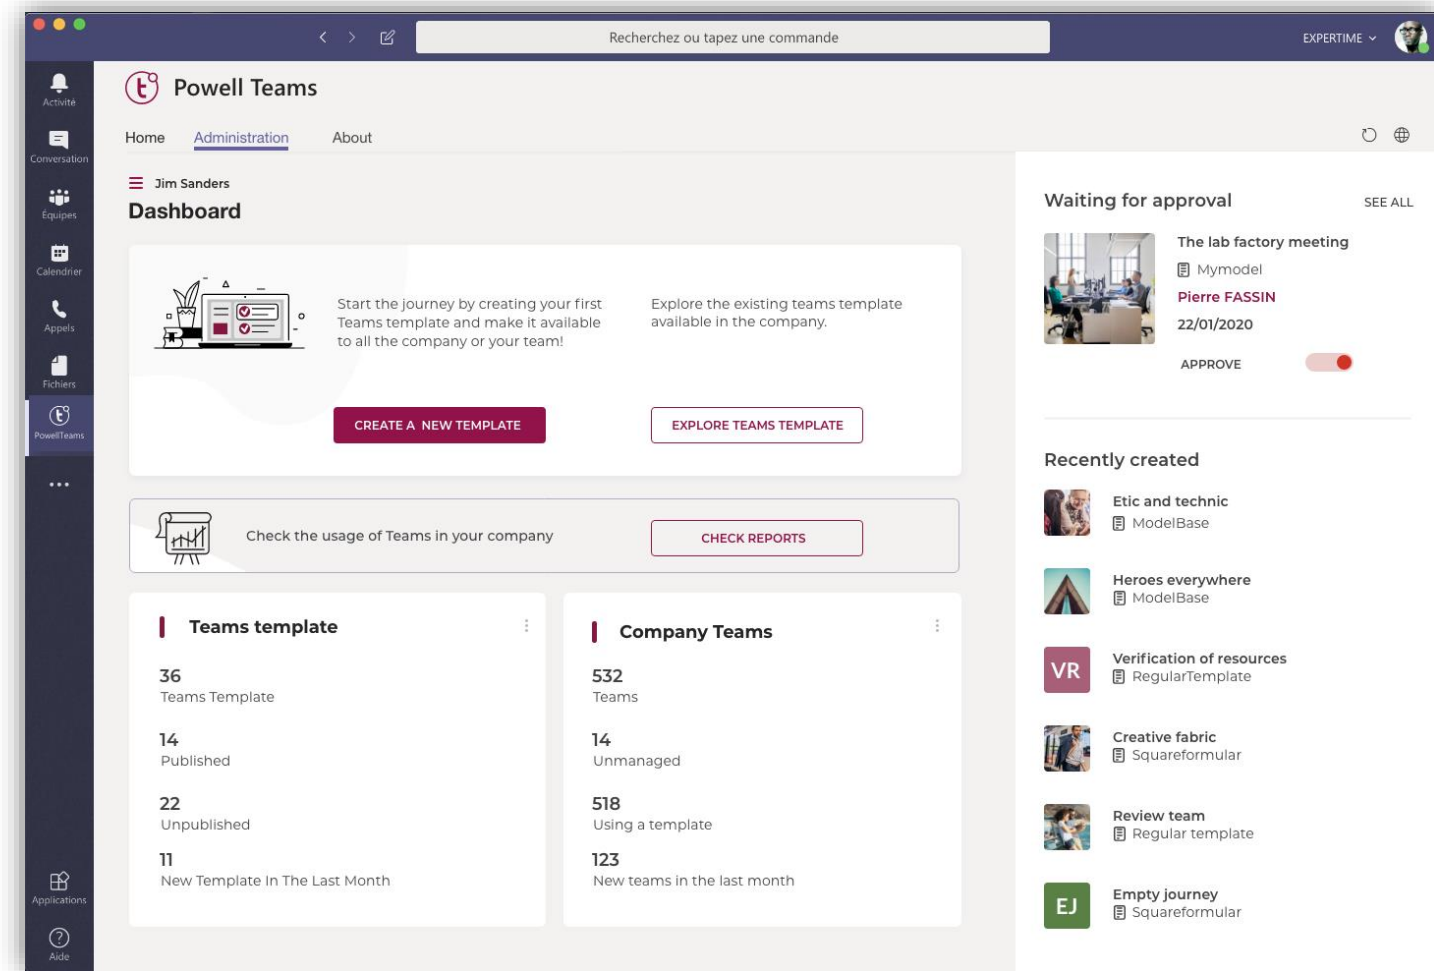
Recherchez ou tapez une commande

EXPERTIME

Activité
Conversation
Equipes
Calendrier
Appels
Fichiers
PowellTeams
...
Applications
Aide

Powell Teams

Home Administration About

Jim Sanders
Dashboard

Start the journey by creating your first Teams template and make it available to all the company or your team!

Explore the existing teams template available in the company.

CREATE A NEW TEMPLATE

EXPLORE TEAMS TEMPLATE

Check the usage of Teams in your company

CHECK REPORTS

Teams template

36
Teams Template

14
Published

22
Unpublished

11
New Template In The Last Month

Company Teams

532
Teams

14
Unmanaged

518
Using a template

123
New teams in the last month

Waiting for approval

SEE ALL

The lab factory meeting
Mymodel
Pierre FASSIN
22/01/2020

APPROVE

Recently created

Etic and technic
ModelBase

Heroes everywhere
ModelBase

VR
Verification of resources
RegularTemplate

Creative fabric
Squareformular

Review team
Regular template

EJ
Empty journey
Squareformular